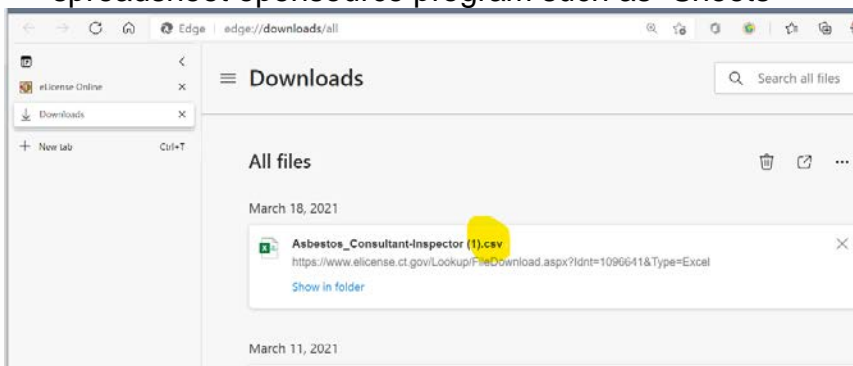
spreadsheet opensource program such as "Sheets"

Edge | edge://downloads/all

eLicense Online

Downloads

+ New tab Ctrl+T

≡ Downloads

Search all files

All files

March 18, 2021

Asbestos_Consultant-Inspector (1).csv

https://www.elicense.ct.gov/Lookup/FileDownload.aspx?Idnt=1096641&Type=Excel

Show in folder

March 11, 2021